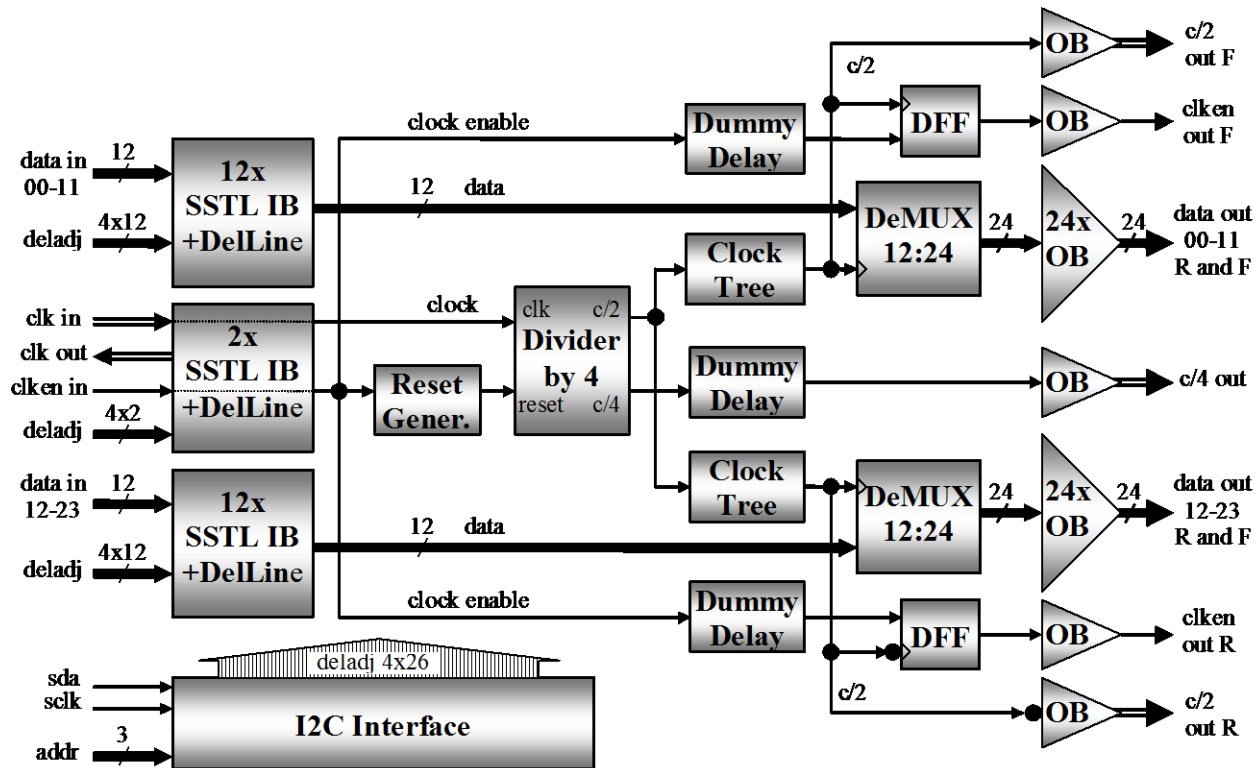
c/2
OB
c/2 out F
DFF
OB
clken out F
clock enable
Dummy Delay
data in 00-11
12
12x SSTL IB +DelLine
12
data
DeMUX 12:24
24
24x OB
24
data out 00-11 R and F
deladj
4x12
Clock Tree
clk in
clock
clk c/2
Divider by 4
reset c/4
2x SSTL IB +DelLine
clk out
clken in
Reset Gener.
Dummy Delay
OB
c/4 out
deladj
4x2
Clock Tree
data in 12-23
12
12x SSTL IB +DelLine
DeMUX 12:24
24
24x OB
24
data out 12-23 R and F
deladj
4x12
12
data
clock enable
Dummy Delay
DFF
OB
clken out R
deladj 4x26
sda
sclk
I2C Interface
c/2
OB
c/2 out R
addr
3